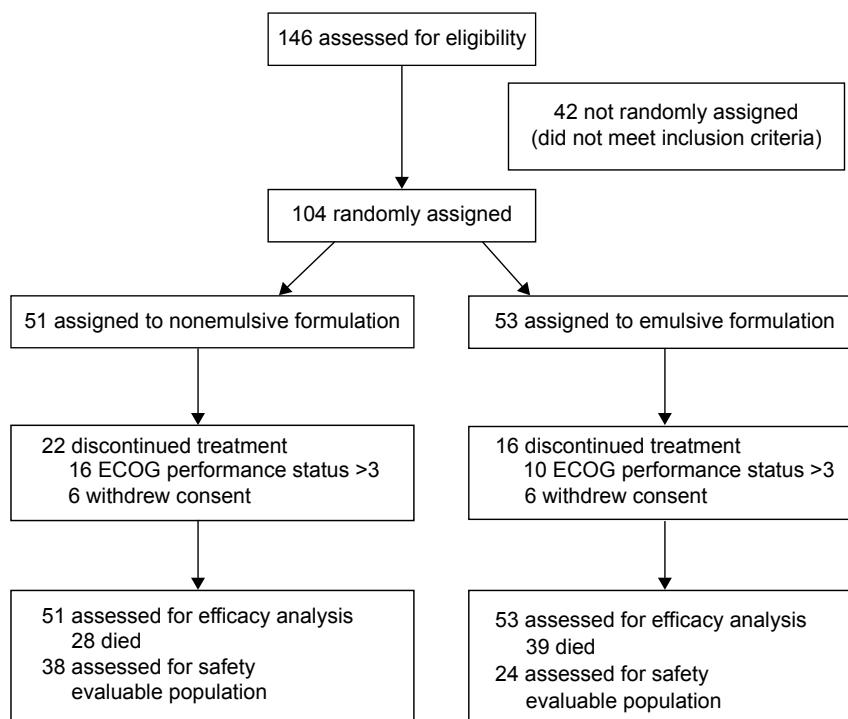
146 assessed for eligibility

42 not randomly assigned (did not meet inclusion criteria)

104 randomly assigned

51 assigned to nonemulsive formulation

53 assigned to emulsive formulation

22 discontinued treatment
16 ECOG performance status >3
6 withdrew consent

16 discontinued treatment
10 ECOG performance status >3
6 withdrew consent

51 assessed for efficacy analysis
28 died
38 assessed for safety evaluable population

53 assessed for efficacy analysis
39 died
24 assessed for safety evaluable population